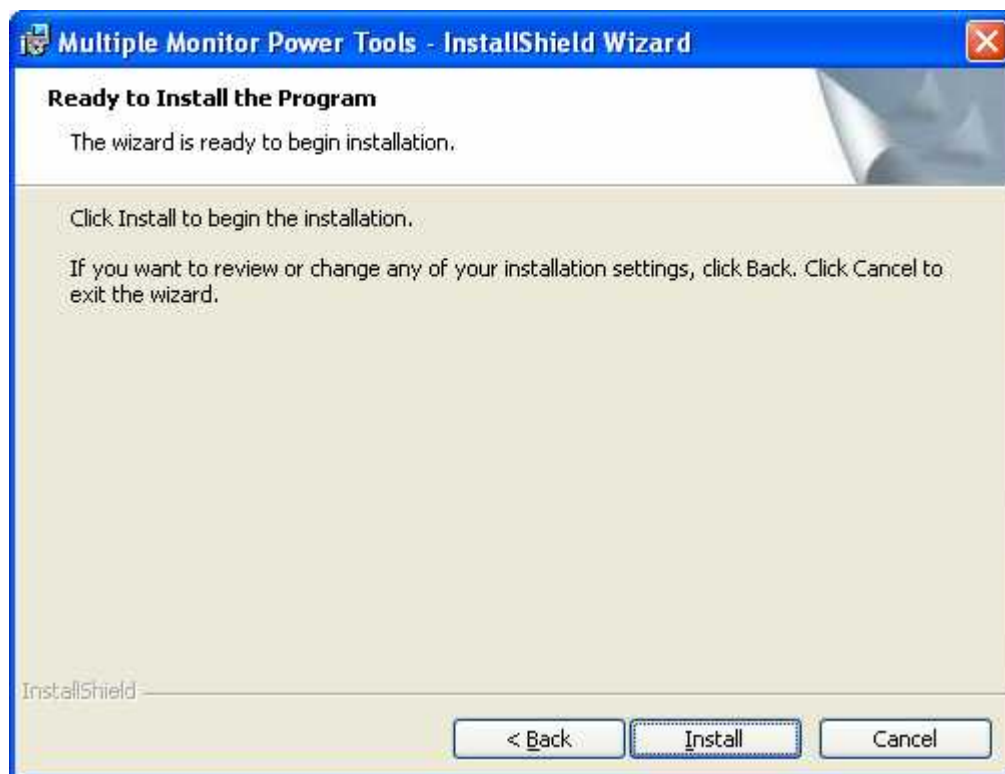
Multiple Monitor Power Tools - InstallShield Wizard

Ready to Install the Program

The wizard is ready to begin installation.

Click Install to begin the installation.

If you want to review or change any of your installation settings, click Back. Click Cancel to exit the wizard.

InstallShield

< Back

Install

Cancel